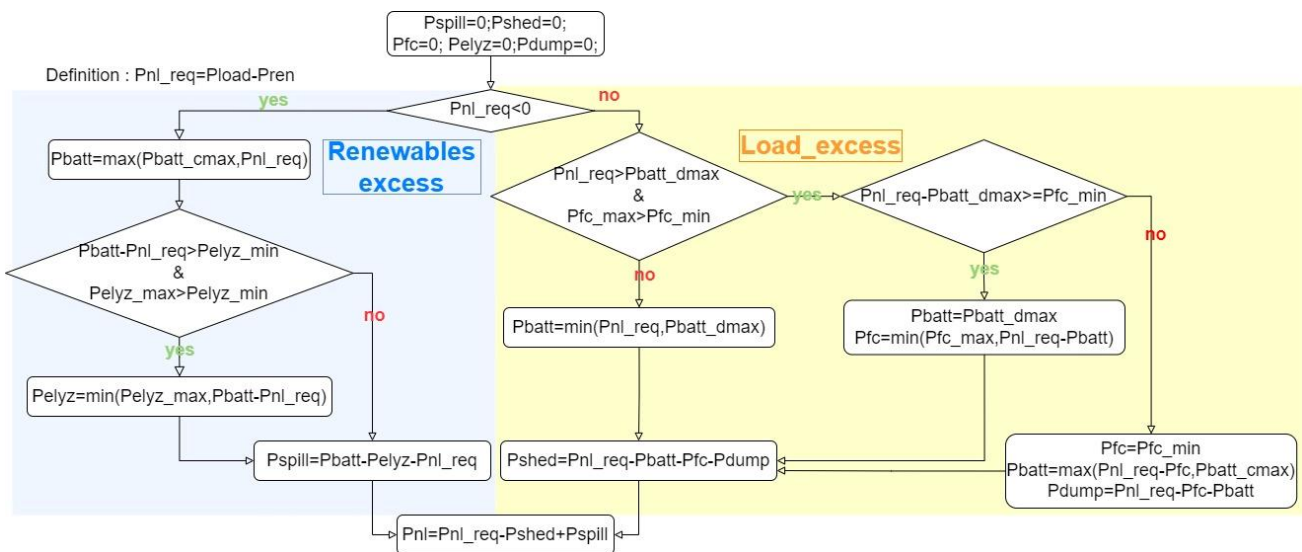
Pspill=0;Pshed=0;
Pfc=0; Pelyz=0;Pdump=0;

Definition : Pnl_req=Pload-Pren

Pnl_req<0

yes

no

Pbatt=max(Pbatt_cmax,Pnl_req)

Renewables excess

Load_excess

Pnl_req>Pbatt_dmax
&
Pfc_max>Pfc_min

yes

Pnl_req-Pbatt_dmax>=Pfc_min

no

Pbatt-Pnl_req>Pelyz_min
&
Pelyz_max>Pelyz_min

no

no

yes

Pbatt=min(Pnl_req,Pbatt_dmax)

Pbatt=Pbatt_dmax
Pfc=min(Pfc_max,Pnl_req-Pbatt)

yes

Pelyz=min(Pelyz_max,Pbatt-Pnl_req)

Pfc=Pfc_min
Pbatt=max(Pnl_req-Pfc,Pbatt_cmax)
Pdump=Pnl_req-Pfc-Pbatt

Pspill=Pbatt-Pelyz-Pnl_req

Pshed=Pnl_req-Pbatt-Pfc-Pdump

Pnl=Pnl_req-Pshed+Pspill